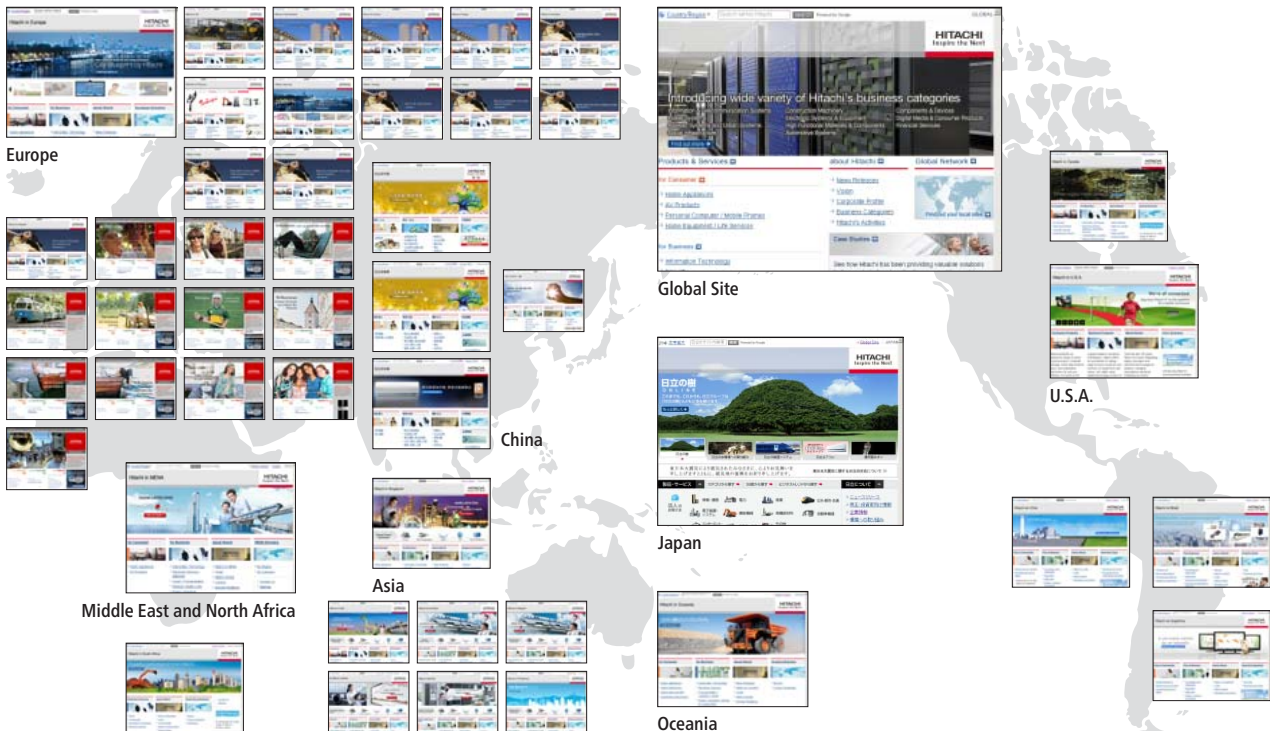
Hitachi in Europe

HITACHI

Europe

Country/Region

Search within Hitachi

GLOBAL

HITACHI
Inspire the Next

Introducing wide variety of Hitachi's business categories

Information Systems

Construction Machinery

Components & Devices

Electronic Systems & Equipment

Digital Media & Consumer Products

High Functional Materials & Components

Financial Services

Automotive Systems

Find out more

Products & Services

For Consumer

Home Appliances

AV Products

Personal Computer / Mobile Phones

Home Equipment / Life Services

For Business

Information Technology

about Hitachi

News Releases

Vision

Corporate Profile

Business Categories

Hitachi's Activities

Global Network

Find your local site

Case Studies

See how Hitachi has been providing valuable solutions

Global Site

Hitachi in Canada

Hitachi in U.S.A.

U.S.A.

China

HITACHI
Inspire the Next

日立の樹

Japan

Hitachi in MENA

HITACHI

Middle East and North Africa

Asia

Hitachi in Oceania

HITACHI

Oceania